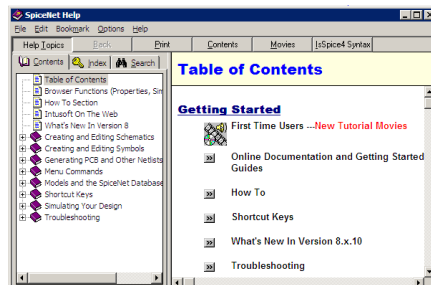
SpiceNet Help

File Edit Bookmark Options Help

Help Topics Back Print Contents Movies IsSpice4 Syntax

Contents Index Search

Table of Contents
Browser Functions (Properties, Sim
How To Section
Intusoft On The Web
What's New In Version 8
Creating and Editing Schematics
Creating and Editing Symbols
Generating PCB and Other Netlists
Menu Commands
Models and the SpiceNet Database
Shortcut Keys
Simulating Your Design
Troubleshooting

Table of Contents

Getting Started

First Time Users ---New Tutorial Movies

Online Documentation and Getting Started Guides

How To

Shortcut Keys

What's New In Version 8.x.10

Troubleshooting